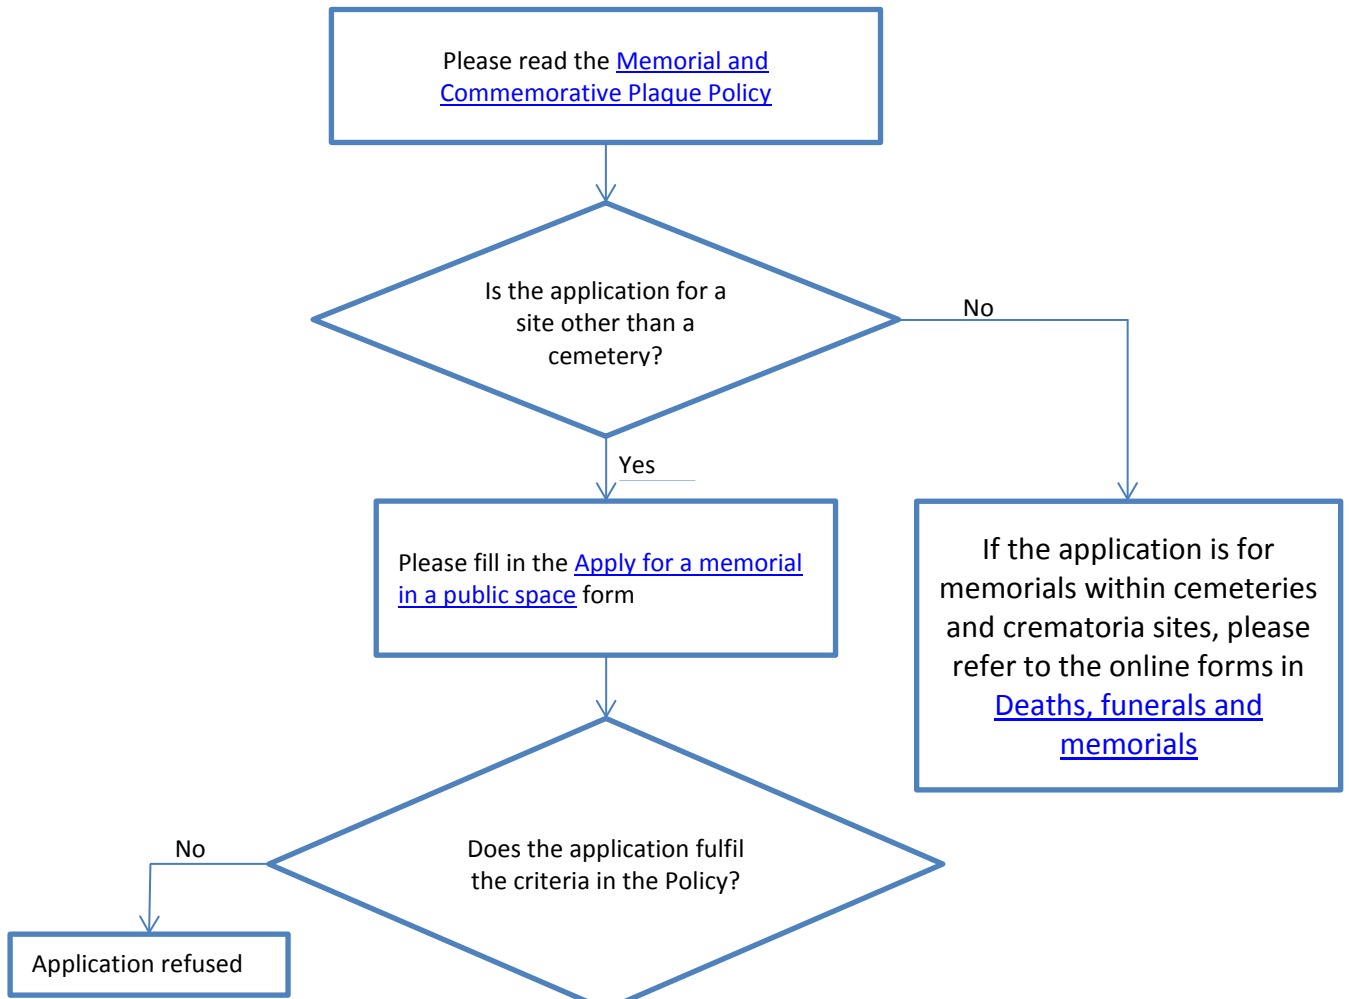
Please read the Memorial and Commemorative Plaque Policy

Is the application for a site other than a cemetery?

No

Yes

Please fill in the Apply for a memorial in a public space form

If the application is for memorials within cemeteries and crematoria sites, please refer to the online forms in Deaths, funerals and memorials

Does the application fulfil the criteria in the Policy?

No

Application refused